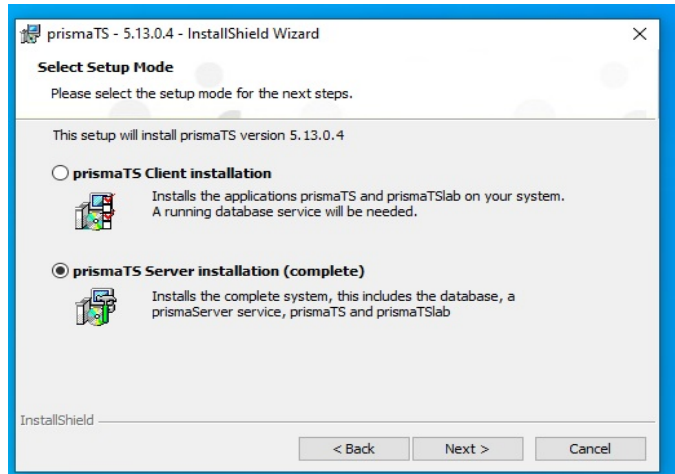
prismaTS - 5.13.0.4 - InstallShield Wizard

Select Setup Mode

Please select the setup mode for the next steps.

This setup will install prismaTS version 5.13.0.4

prismaTS Client installation

Installs the applications prismaTS and prismaTSlab on your system. A running database service will be needed.

prismaTS Server installation (complete)

Installs the complete system, this includes the database, a prismaServer service, prismaTS and prismaTSlab

InstallShield

< Back

Next >

Cancel